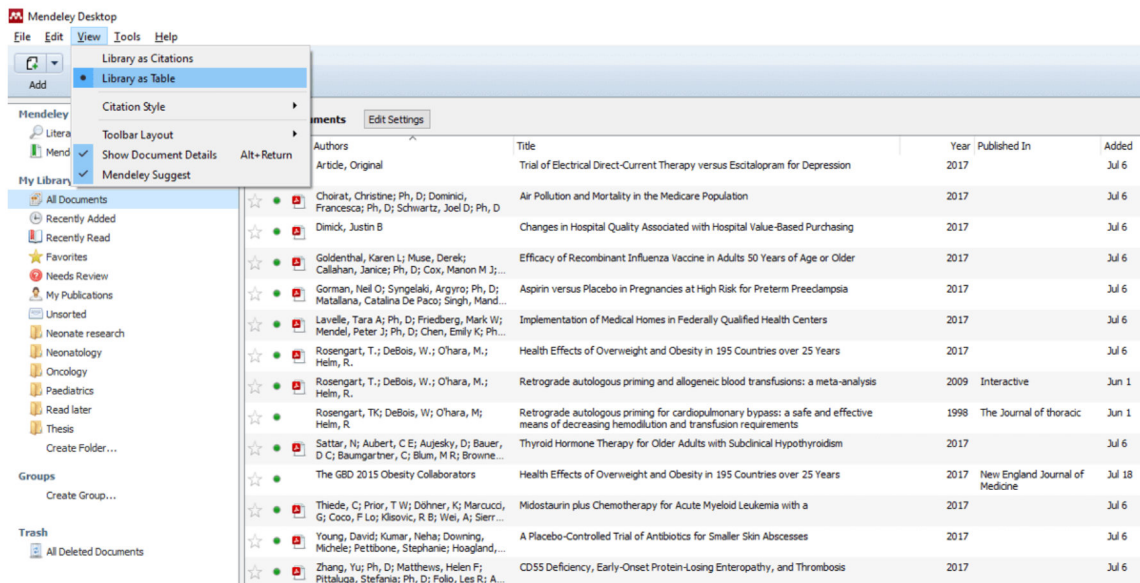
Mendeley Desktop

File Edit View Tools Help

Add

Library as Citations
Library as Table
Citation Style
Toolbar Layout
Show Document Details Alt+Return
Mendeley Suggest

Mendeley
Litera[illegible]
Mend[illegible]

My Library
All Documents
Recently Added
Recently Read
Favorites
Needs Review
My Publications
Unsorted
Neonate research
Neonatology
Oncology
Paediatrics
Read later
Thesis
Create Folder...

Groups
Create Group...

Trash
All Deleted Documents

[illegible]uments Edit Settings

| Authors | Title | Year | Published In | Added |
|---|---|---|---|---|
| Article, Original | Trial of Electrical Direct-Current Therapy versus Escitalopram for Depression | 2017 | | Jul 6 |
| Choirat, Christine; Ph, D; Dominici, Francesca; Ph, D; Schwartz, Joel D; Ph, D | Air Pollution and Mortality in the Medicare Population | 2017 | | Jul 6 |
| Dimick, Justin B | Changes in Hospital Quality Associated with Hospital Value-Based Purchasing | 2017 | | Jul 6 |
| Goldenthal, Karen L; Muse, Derek; Callahan, Janice; Ph, D; Cox, Manon M J;... | Efficacy of Recombinant Influenza Vaccine in Adults 50 Years of Age or Older | 2017 | | Jul 6 |
| Gorman, Neil O; Syngelaki, Argyro; Ph, D; Matallana, Catalina De Paco; Singh, Mand... | Aspirin versus Placebo in Pregnancies at High Risk for Preterm Preeclampsia | 2017 | | Jul 6 |
| Lavelle, Tara A; Ph, D; Friedberg, Mark W; Mendel, Peter J; Ph, D; Chen, Emily K; Ph... | Implementation of Medical Homes in Federally Qualified Health Centers | 2017 | | Jul 6 |
| Rosengart, T.; DeBois, W.; O'hara, M.; Helm, R. | Health Effects of Overweight and Obesity in 195 Countries over 25 Years | 2017 | | Jul 6 |
| Rosengart, T.; DeBois, W.; O'hara, M.; Helm, R. | Retrograde autologous priming and allogeneic blood transfusions: a meta-analysis | 2009 | Interactive | Jun 1 |
| Rosengart, TK; DeBois, W; O'hara, M; Helm, R | Retrograde autologous priming for cardiopulmonary bypass: a safe and effective means of decreasing hemodilution and transfusion requirements | 1998 | The Journal of thoracic | Jun 1 |
| Sattar, N; Aubert, C E; Aujesky, D; Bauer, D C; Baumgartner, C; Blum, M R; Browne... | Thyroid Hormone Therapy for Older Adults with Subclinical Hypothyroidism | 2017 | | Jul 6 |
| The GBD 2015 Obesity Collaborators | Health Effects of Overweight and Obesity in 195 Countries over 25 Years | 2017 | New England Journal of Medicine | Jul 18 |
| Thiede, C; Prior, T W; Döhner, K; Marcucci, G; Coco, F Lo; Klisovic, R B; Wei, A; Sierr... | Midostaurin plus Chemotherapy for Acute Myeloid Leukemia with a | 2017 | | Jul 6 |
| Young, David; Kumar, Neha; Downing, Michele; Pettibone, Stephanie; Hoagland,... | A Placebo-Controlled Trial of Antibiotics for Smaller Skin Abscesses | 2017 | | Jul 6 |
| Zhang, Yu; Ph, D; Matthews, Helen F; Pittaluga, Stefania; Ph, D; Folio, Les R; A... | CD55 Deficiency, Early-Onset Protein-Losing Enteropathy, and Thrombosis | 2017 | | Jul 6 |